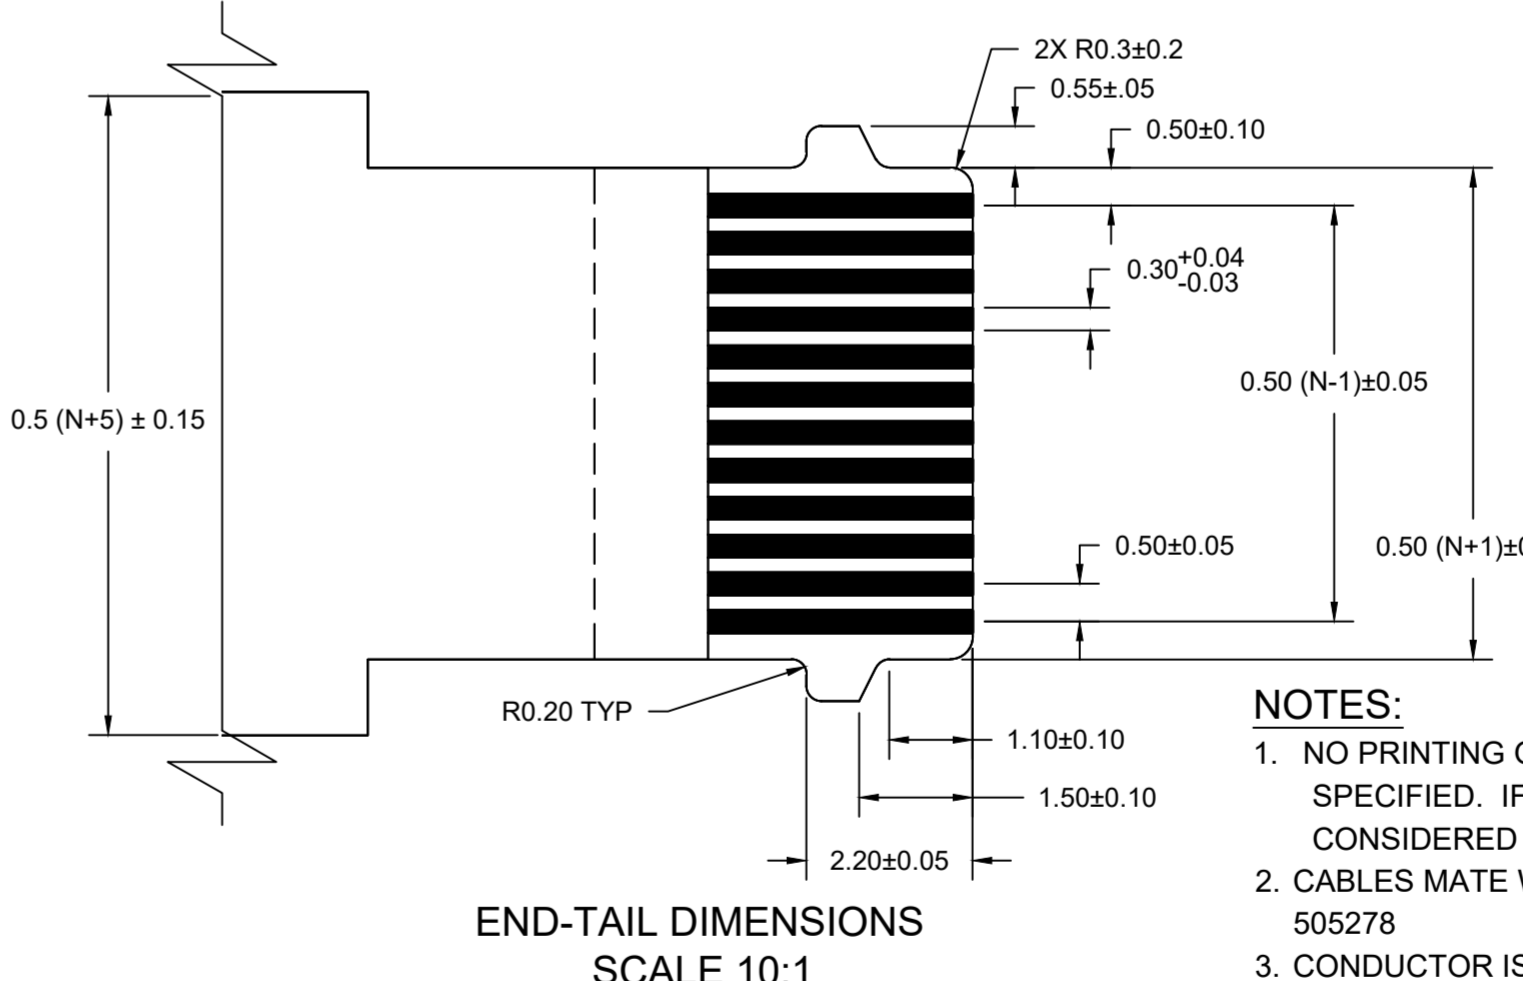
2X R0.3±0.2

0.55±.05

0.50±0.10

$0.30^{+0.04}_{-0.03}$

0.5 (N+5) ± 0.15

0.50 (N-1)±0.05

0.50±0.05

0.50 (N+1)±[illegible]

R0.20 TYP

1.10±0.10

1.50±0.10

2.20±0.05

END-TAIL DIMENSIONS
SCALE 10:1

NOTES:
1. NO PRINTING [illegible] SPECIFIED. IF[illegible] CONSIDERED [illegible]
2. CABLES MATE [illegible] 505278
3. CONDUCTOR IS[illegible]